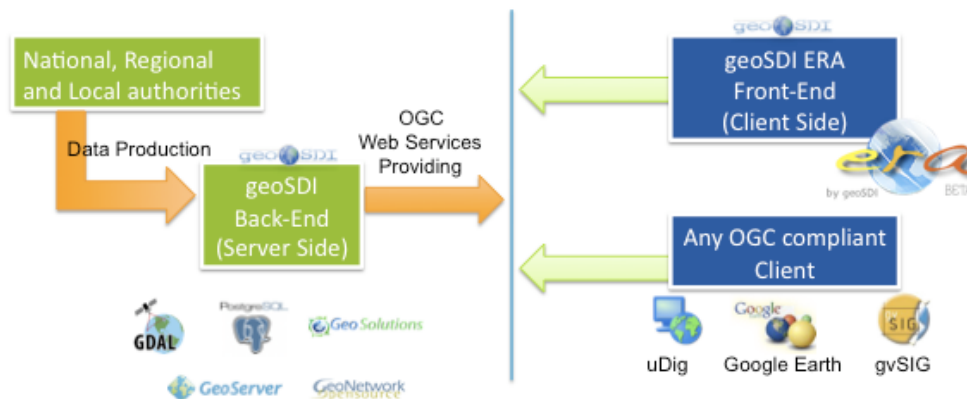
National, Regional and Local authorities

Data Production

geoSDI

geoSDI Back-End (Server Side)

OGC Web Services Providing

GDAL

PostgreSQL

GeoSolutions

GeoServer

GeoNetwork opensource

geoSDI

geoSDI ERA Front-End (Client Side)

era

by geoSDI

BET

Any OGC compliant Client

uDig

Google

Google Earth

SIG

gvSIG